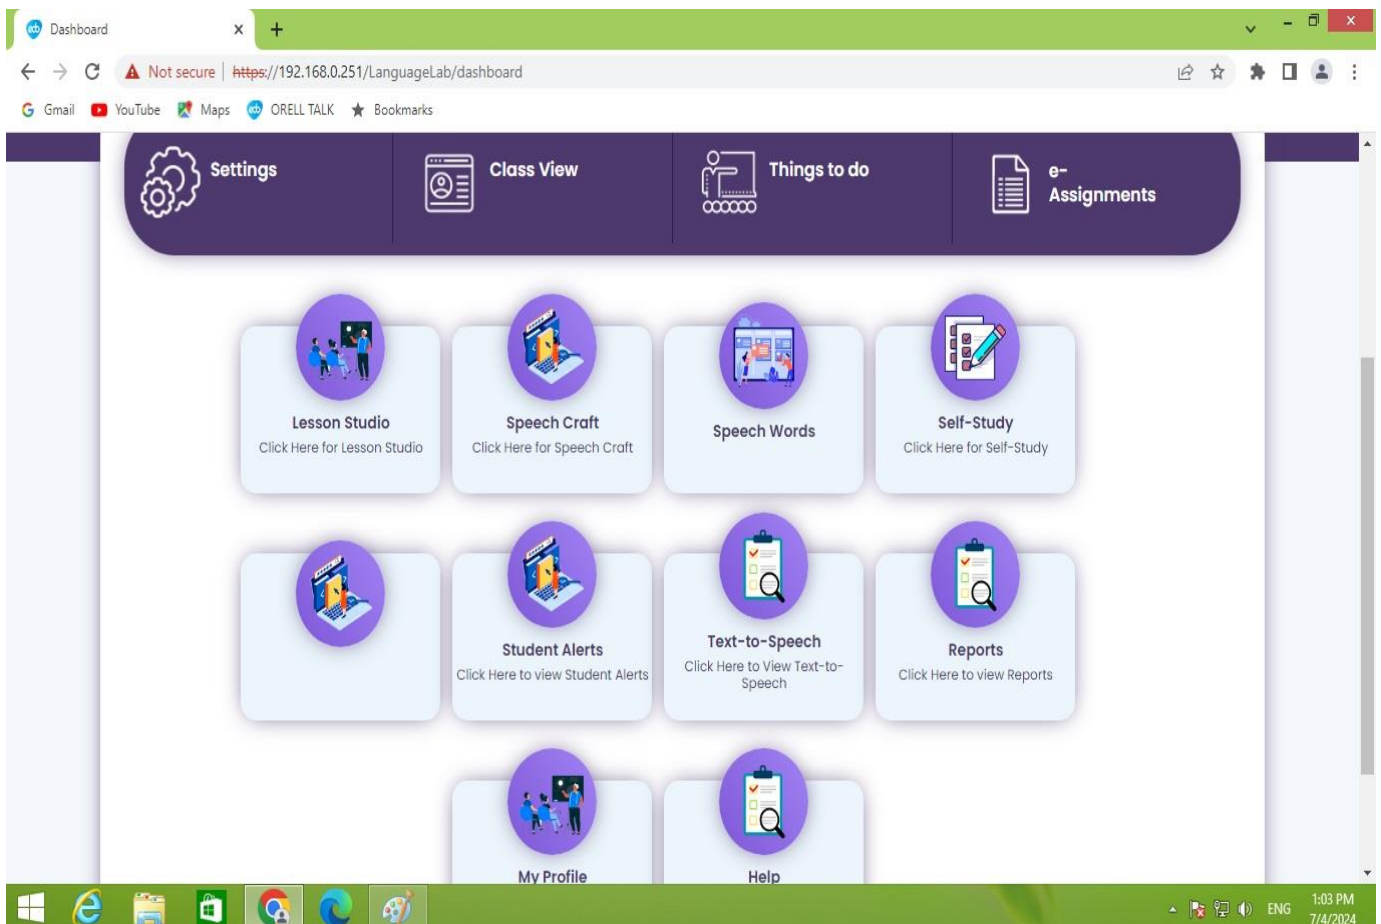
Dashboard

Not secure | https://192.168.0.251/LanguageLab/dashboard

Gmail YouTube Maps ORELL TALK Bookmarks

Settings

Class View

Things to do

e-Assignments

Lesson Studio
Click Here for Lesson Studio

Speech Craft
Click Here for Speech Craft

Speech Words

Self-Study
Click Here for Self-Study

Student Alerts
Click Here to view Student Alerts

Text-to-Speech
Click Here to View Text-to-Speech

Reports
Click Here to view Reports

My Profile

Help

ENG 1:03 PM 7/4/2024